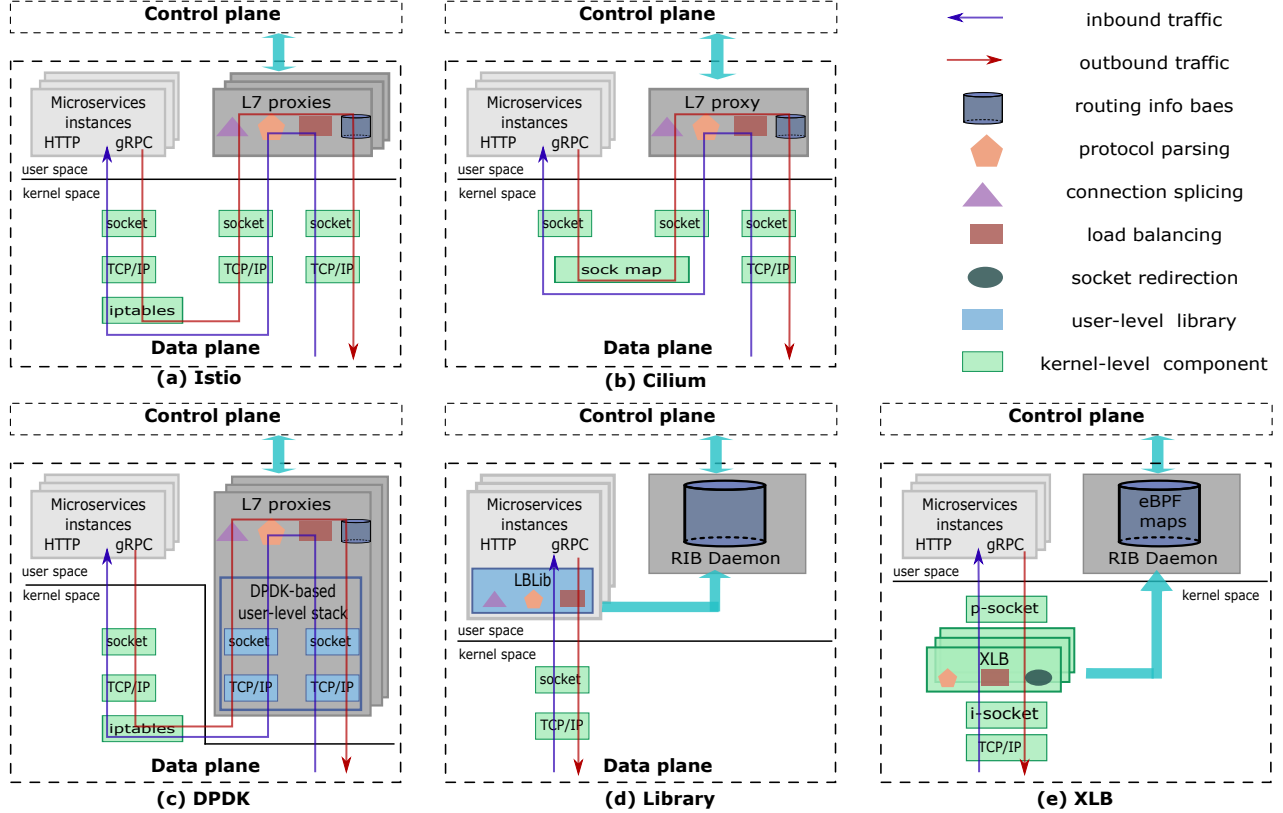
Control plane

Microservices instances
HTTP gRPC

L7 proxies

user space
kernel space

socket socket socket
TCP/IP TCP/IP TCP/IP
iptables

Data plane

(a) Istio

Control plane

Microservices instances
HTTP gRPC

L7 proxy

user space
kernel space

socket socket socket
sock map
TCP/IP

Data plane

(b) Cilium

inbound traffic
outbound traffic
routing info baes
protocol parsing
connection splicing
load balancing
socket redirection
user-level library
kernel-level component

Control plane

Microservices instances
HTTP gRPC

L7 proxies

user space
kernel space

DPDK-based user-level stack
socket socket
TCP/IP TCP/IP

socket
TCP/IP
iptables

Data plane

(c) DPDK

Control plane

Microservices instances
HTTP gRPC

RIB Daemon

LBLib

user space
kernel space

socket
TCP/IP

Data plane

(d) Library

Control plane

Microservices instances
HTTP gRPC

eBPF maps
RIB Daemon

user space
kernel space

p-socket
XLB
i-socket
TCP/IP

(e) XLB